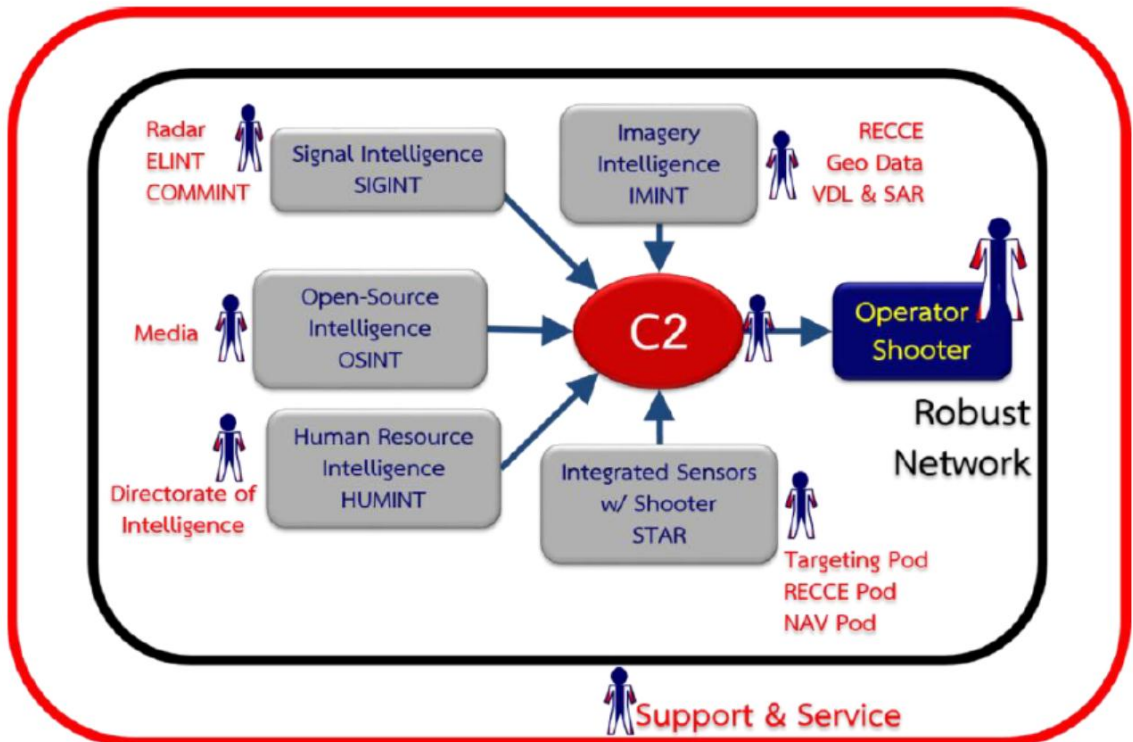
Radar
ELINT
COMMINT

Signal Intelligence
SIGINT

Imagery
Intelligence
IMINT

RECCE
Geo Data
VDL & SAR

Media

Open-Source
Intelligence
OSINT

C2

Operator
Shooter

Robust
Network

Directorate of
Intelligence

Human Resource
Intelligence
HUMINT

Integrated Sensors
w/ Shooter
STAR

Targeting Pod
RECCE Pod
NAV Pod

Support & Service